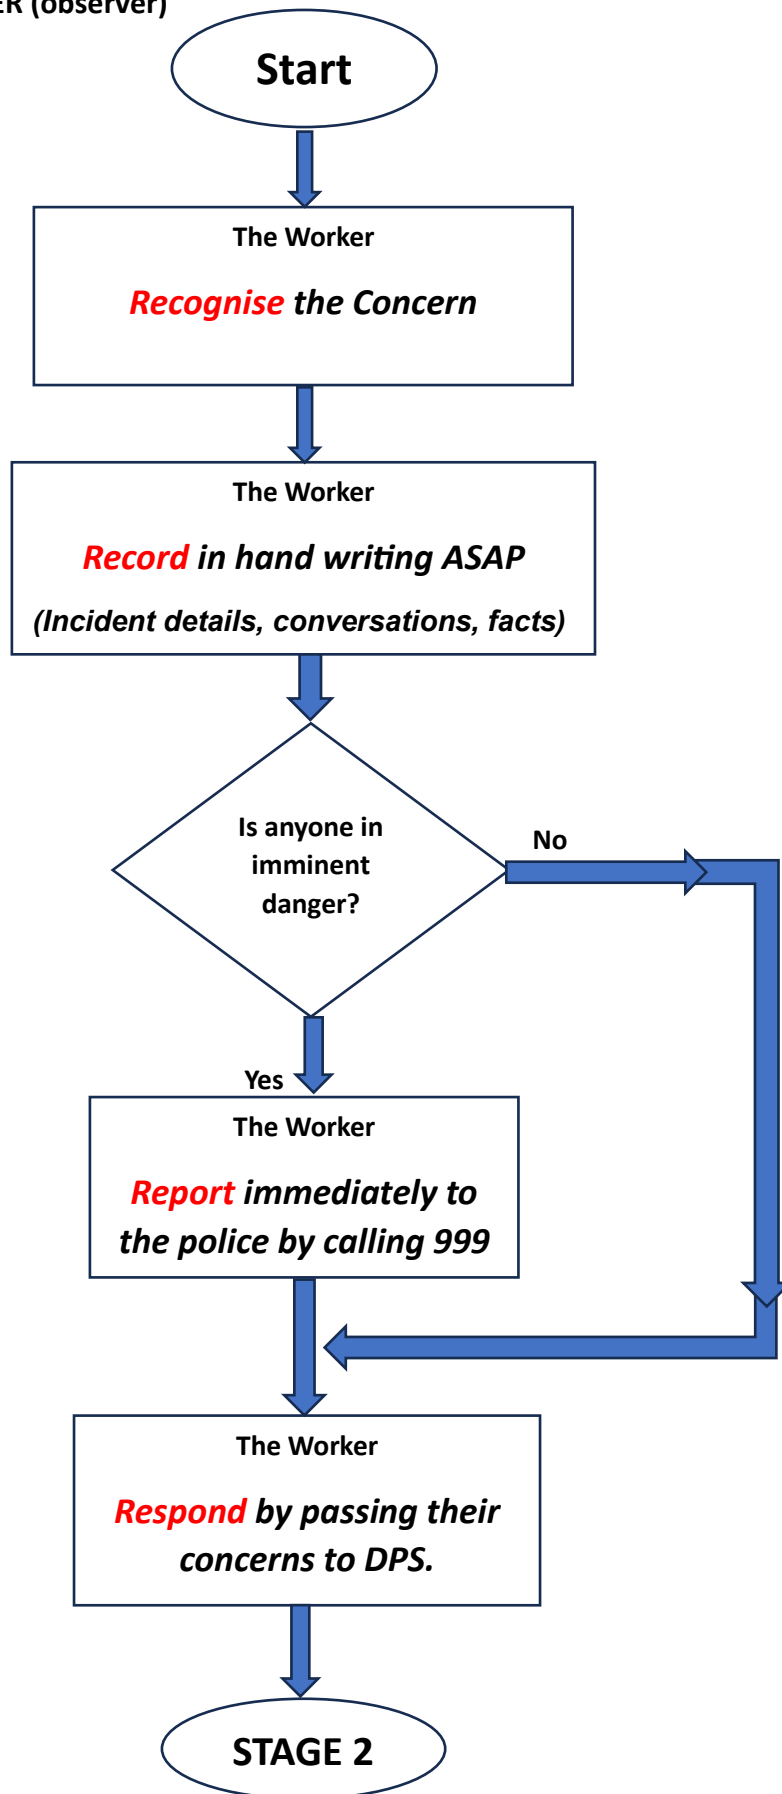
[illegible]R (observer)

Start

The Worker

Recognise the Concern

The Worker

Record in hand writing ASAP

(Incident details, conversations, facts)

Is anyone in imminent danger?

No

Yes

The Worker

Report immediately to the police by calling 999

The Worker

Respond by passing their concerns to DPS.

STAGE 2